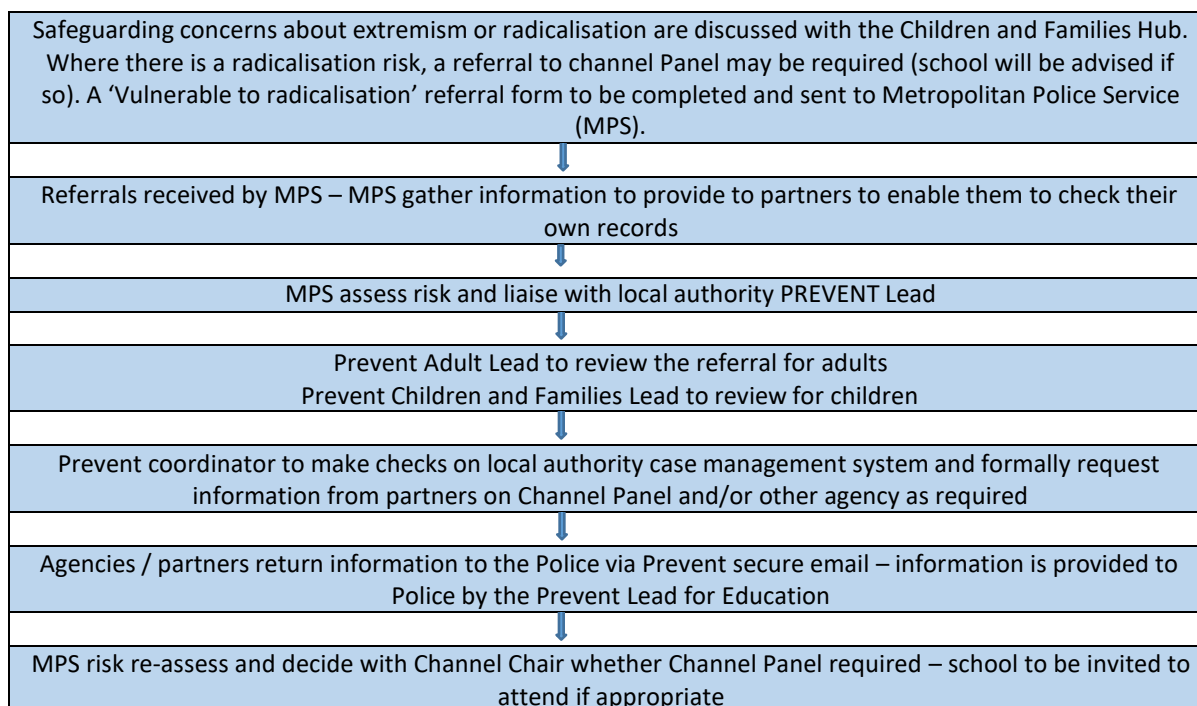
Safeguarding concerns about extremism or radicalisation are discussed with the Children and Families Hub. Where there is a radicalisation risk, a referral to channel Panel may be required (school will be advised if so). A 'Vulnerable to radicalisation' referral form to be completed and sent to Metropolitan Police Service (MPS).

Referrals received by MPS – MPS gather information to provide to partners to enable them to check their own records

MPS assess risk and liaise with local authority PREVENT Lead

Prevent Adult Lead to review the referral for adults
Prevent Children and Families Lead to review for children

Prevent coordinator to make checks on local authority case management system and formally request information from partners on Channel Panel and/or other agency as required

Agencies / partners return information to the Police via Prevent secure email – information is provided to Police by the Prevent Lead for Education

MPS risk re-assess and decide with Channel Chair whether Channel Panel required – school to be invited to attend if appropriate